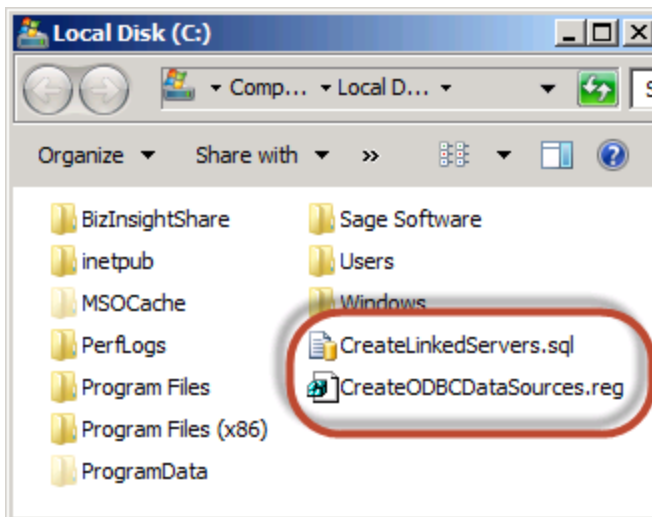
Local Disk (C:)

Comp... ▸ Local D... ▸

Organize ▾ Share with ▾ »

BizInsightShare
inetpub
MSOCache
PerfLogs
Program Files
Program Files (x86)
ProgramData

Sage Software
Users
Windows
CreateLinkedServers.sql
CreateODBCDataSources.reg